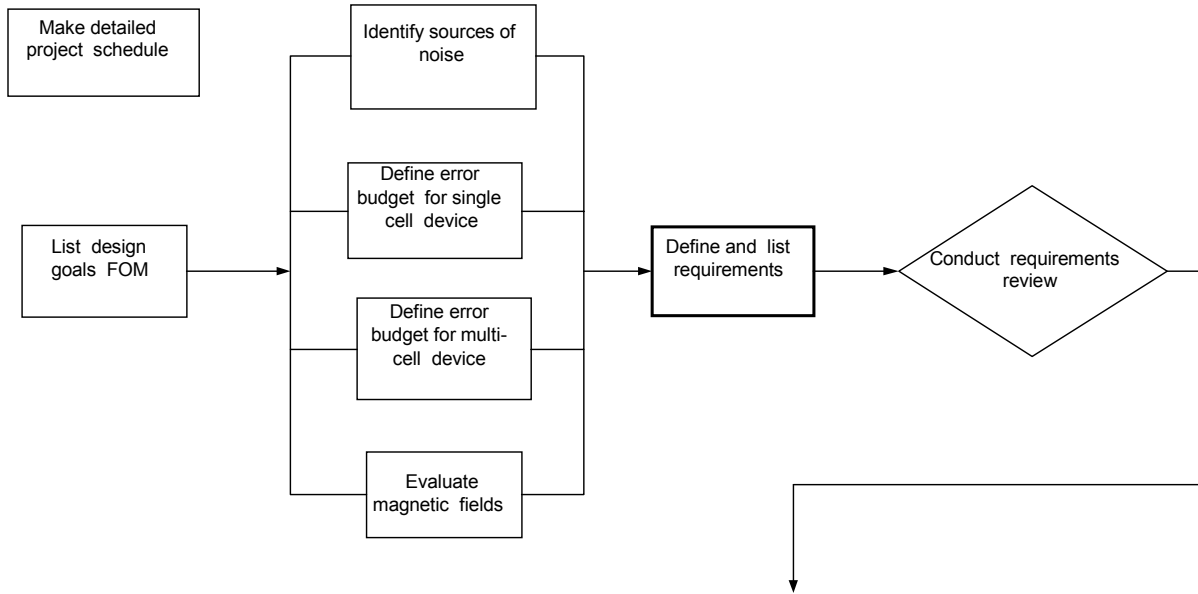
Make detailed project schedule

List design goals FOM

Identify sources of noise

Define error budget for single cell device

Define error budget for multi-cell device

Evaluate magnetic fields

Define and list requirements

Conduct requirements review